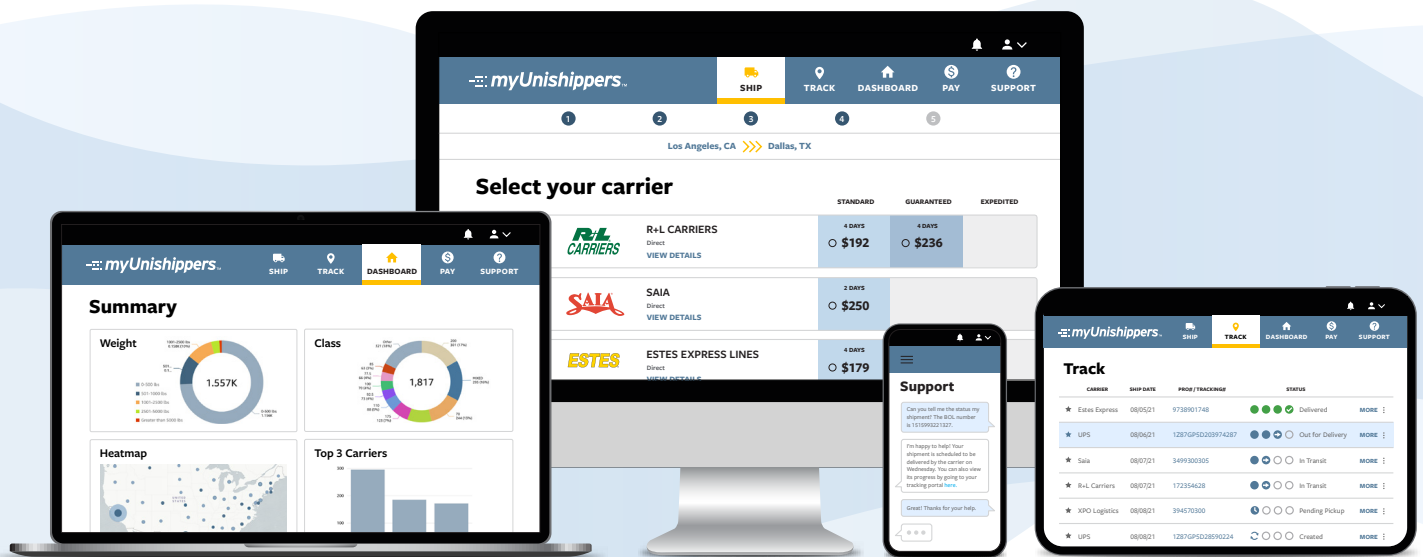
myUnishippers

SHIP TRACK DASHBOARD PAY SUPPORT

1 2 3 4 5

Los Angeles, CA Dallas, TX

Select your carrier

STANDARD GUARANTEED EXPEDITED

R+L CARRIERS
Direct
VIEW DETAILS
4 DAYS
$192
4 DAYS
$236

SAIA
Direct
VIEW DETAILS
2 DAYS
$250

ESTES ESTES EXPRESS LINES
Direct
VIEW DETAILS
4 DAYS
$179

myUnishippers

SHIP TRACK DASHBOARD PAY SUPPORT

Summary

Weight
1.557K
0-500 lbs
501-1000 lbs
1001-2500 lbs
2501-5000 lbs
Greater than 5000 lbs

Class
1,817

Heatmap

Top 3 Carriers
300
200
100

Support

Can you tell me the status my shipment? The BOL number is 1510993221327.

I'm happy to help! Your shipment is scheduled to be delivered by the carrier on Wednesday. You can also view its progress by going to your tracking portal here.

Great! Thanks for your help.

myUnishippers

SHIP TRACK DASHBOARD PAY SUPPORT

Track

| CARRIER | SHIP DATE | PRO# / TRACKING# | STATUS | |
|---|---|---|---|---|
| Estes Express | 08/05/21 | 9738901748 | Delivered | MORE |
| UPS | 08/06/21 | 1Z87GP5D203974287 | Out for Delivery | MORE |
| Saia | 08/06/21 | 3499300305 | In Transit | MORE |
| R+L Carriers | 08/07/21 | 172354628 | In Transit | MORE |
| XPO Logistics | 08/07/21 | 394570300 | Pending Pickup | MORE |
| UPS | 08/08/21 | 1Z87GP5D28590224 | Created | MORE |